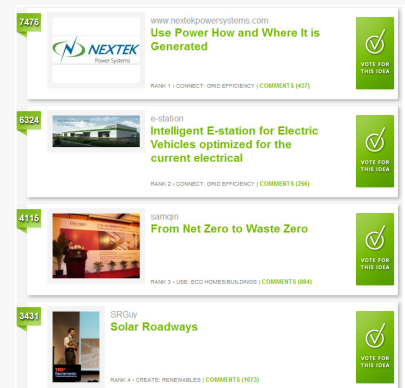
7476

NEXTEK Power Systems

www.nextekpowersystems.com
Use Power How and Where It is Generated

RANK 1 • CONNECT: GRID EFFICIENCY | COMMENTS (437)

VOTE FOR THIS IDEA

6324

e-station
Intelligent E-station for Electric Vehicles optimized for the current electrical

RANK 2 • CONNECT: GRID EFFICIENCY | COMMENTS (256)

VOTE FOR THIS IDEA

4115

samqin
From Net Zero to Waste Zero

RANK 3 • USE: ECO HOMES/BUILDINGS | COMMENTS (884)

VOTE FOR THIS IDEA

3431

TEDx Sacramento

SRGuy
Solar Roadways

RANK 4 • CREATE: RENEWABLES | COMMENTS (1673)

VOTE FOR THIS IDEA